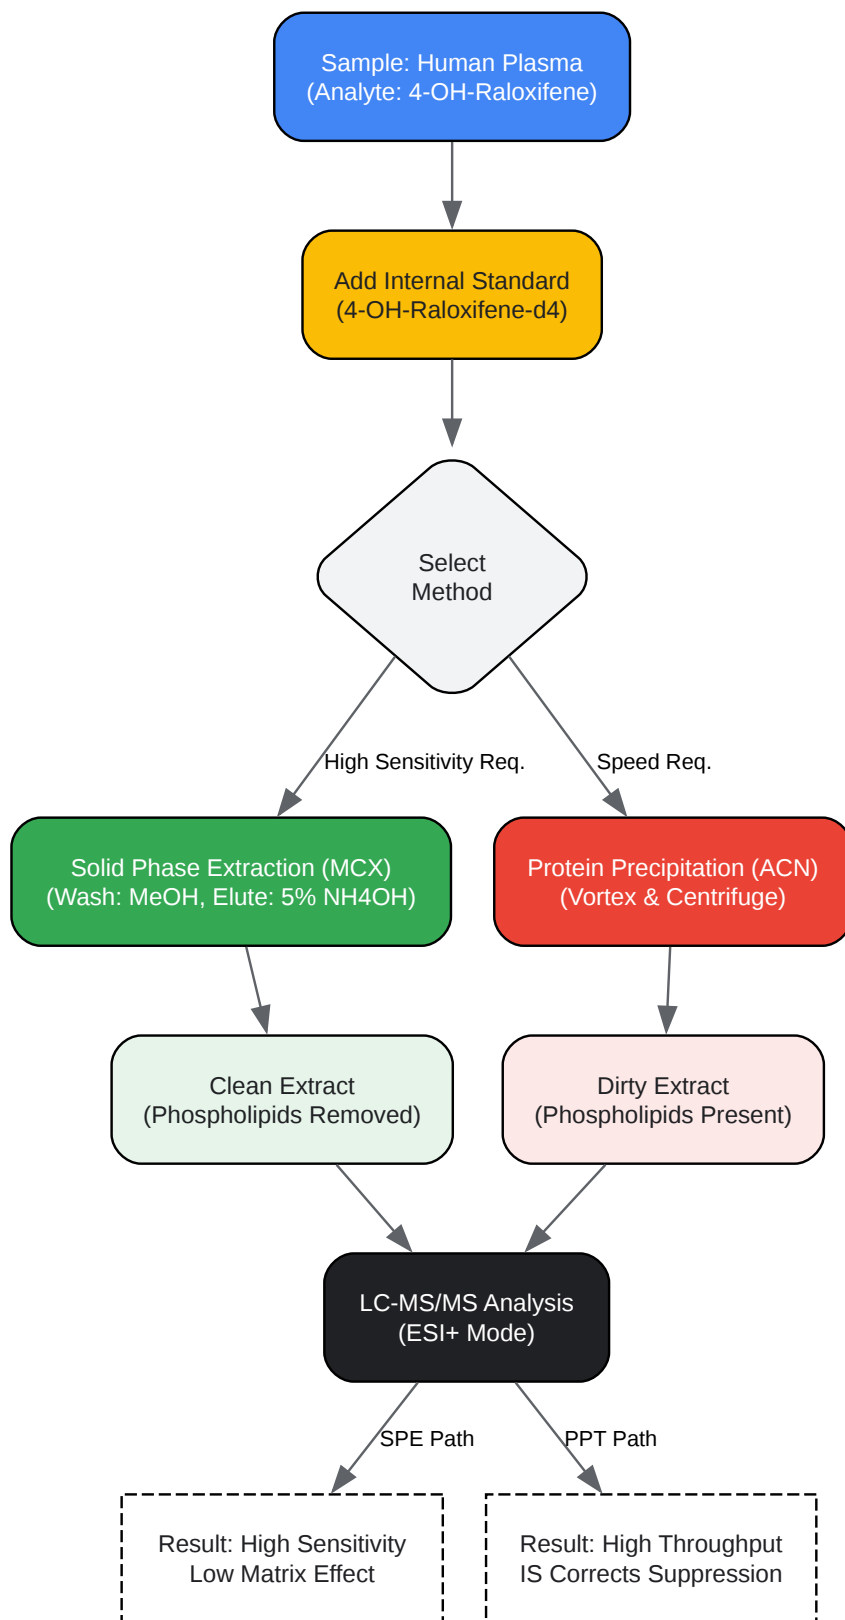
Sample: Human Plasma
(Analyte: 4-OH-Raloxifene)

Add Internal Standard
(4-OH-Raloxifene-d4)

Select
Method

High Sensitivity Req.

Speed Req.

Solid Phase Extraction (MCX)
(Wash: MeOH, Elute: 5% NH4OH)

Protein Precipitation (ACN)
(Vortex & Centrifuge)

Clean Extract
(Phospholipids Removed)

Dirty Extract
(Phospholipids Present)

LC-MS/MS Analysis
(ESI+ Mode)

SPE Path

PPT Path

Result: High Sensitivity
Low Matrix Effect

Result: High Throughput
IS Corrects Suppression